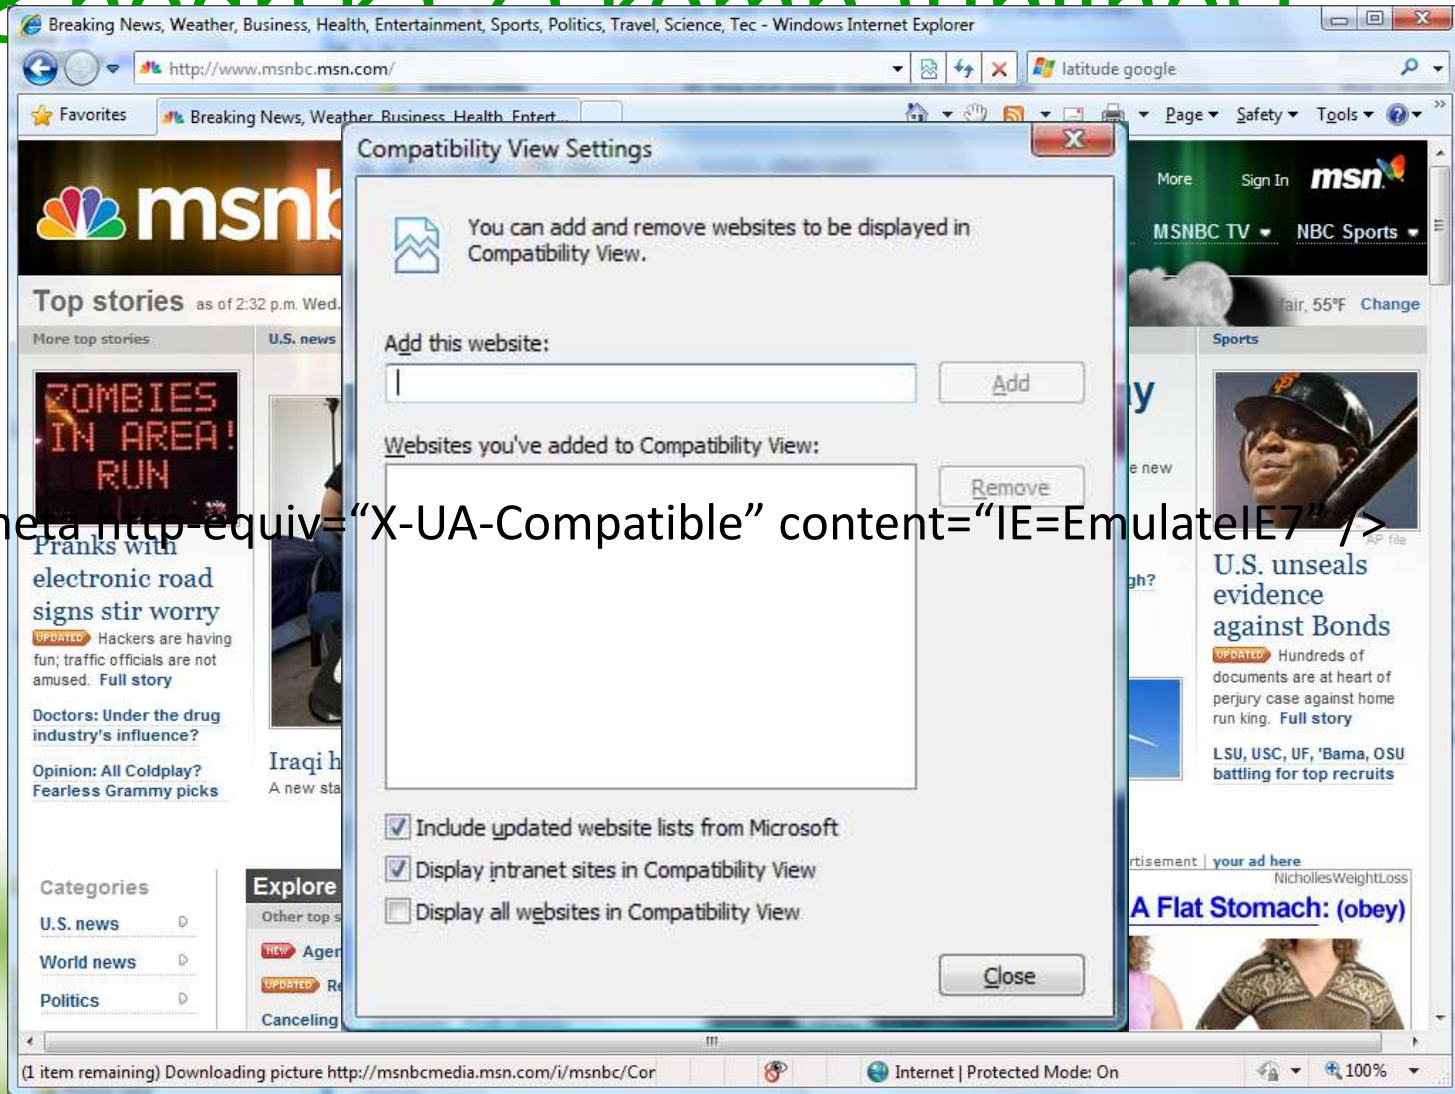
Breaking News, Weather, Business, Health, Entertainment, Sports, Politics, Travel, Science, Tec - Windows Internet Explorer

http://www.msnbc.msn.com/

latitude google

Favorites

Breaking News, Weather, Business, Health, Entert...

Page ▾ Safety ▾ Tools ▾

msnb

More Sign In msn

MSNBC TV ▾ NBC Sports ▾

Top stories as of 2:32 p.m. Wed.

fair, 55°F Change

More top stories

U.S. news

Sports

ZOMBIES IN AREA! RUN

Pranks with electronic road signs stir worry

UPDATED Hackers are having fun; traffic officials are not amused. Full story

Doctors: Under the drug industry's influence?

Opinion: All Coldplay? Fearless Grammy picks

Iraqi h

A new sta

y

e new

gh?

U.S. unseals evidence against Bonds

UPDATED Hundreds of documents are at heart of perjury case against home run king. Full story

LSU, USC, UF, 'Bama, OSU battling for top recruits

AP file

Categories

U.S. news

World news

Politics

Explore

Other top s

NEW Agen

UPDATED Re

Canceling

rtisement | your ad here

NichollesWeightLoss

A Flat Stomach: (obey)

Compatibility View Settings

You can add and remove websites to be displayed in Compatibility View.

Add this website:

Add

Websites you've added to Compatibility View:

Remove

Include updated website lists from Microsoft

Display intranet sites in Compatibility View

Display all websites in Compatibility View

Close

meta http-equiv=“X-UA-Compatible” content=“IE=EmulateIE7” />

(1 item remaining) Downloading picture http://msnbcmedia.msn.com/i/msnbc/Cor

Internet | Protected Mode: On

100%